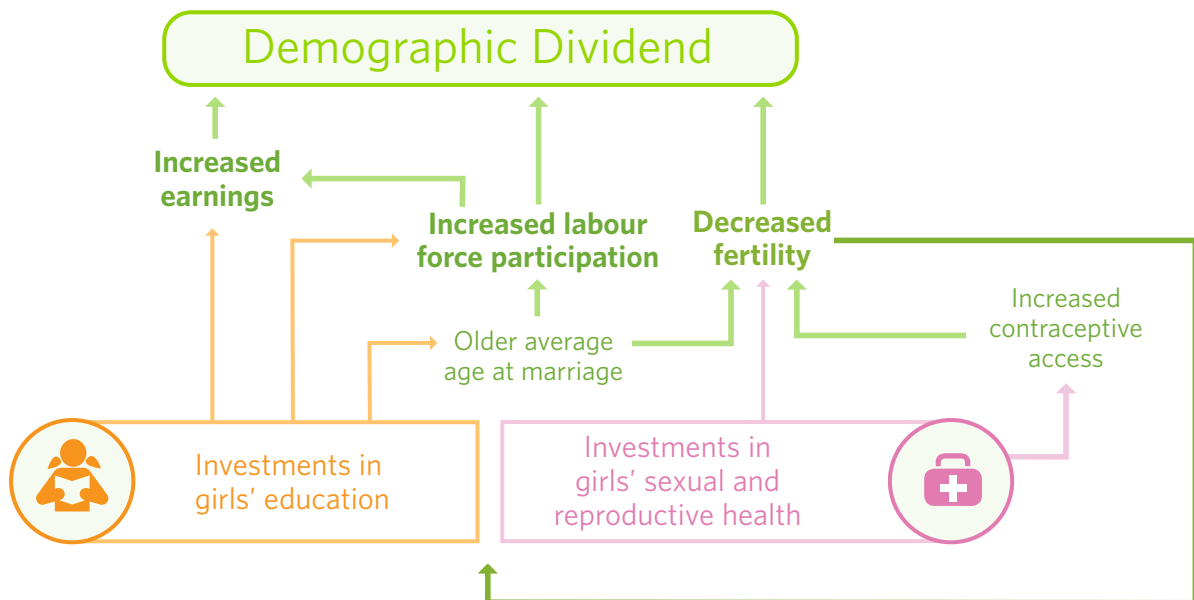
Demographic Dividend

Increased earnings

Increased labour force participation

Decreased fertility

Older average age at marriage

Increased contraceptive access

Investments in girls' education

Investments in girls' sexual and reproductive health